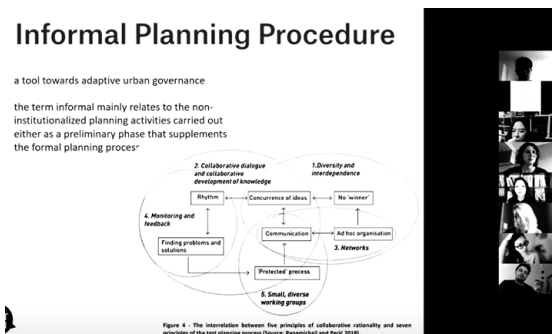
Informal Planning Procedure

a tool towards adaptive urban governance

the term informal mainly relates to the non-institutionalized planning activities carried out either as a preliminary phase that supplements the formal planning proces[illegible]

2. Collaborative dialogue and collaborative development of knowledge

1. Diversity and interdependence

Rhythm

Concurrence of ideas

No 'winner'

4. Monitoring and feedback

Communication

Ad hoc organisation

3. Networks

Finding problems and solutions

'Protected' process

5. Small, diverse working groups

Figure 4 - The interrelation between five principles of collaborative rationality and seven principles of the test planning process (Source: Pe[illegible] and Perić 2018)